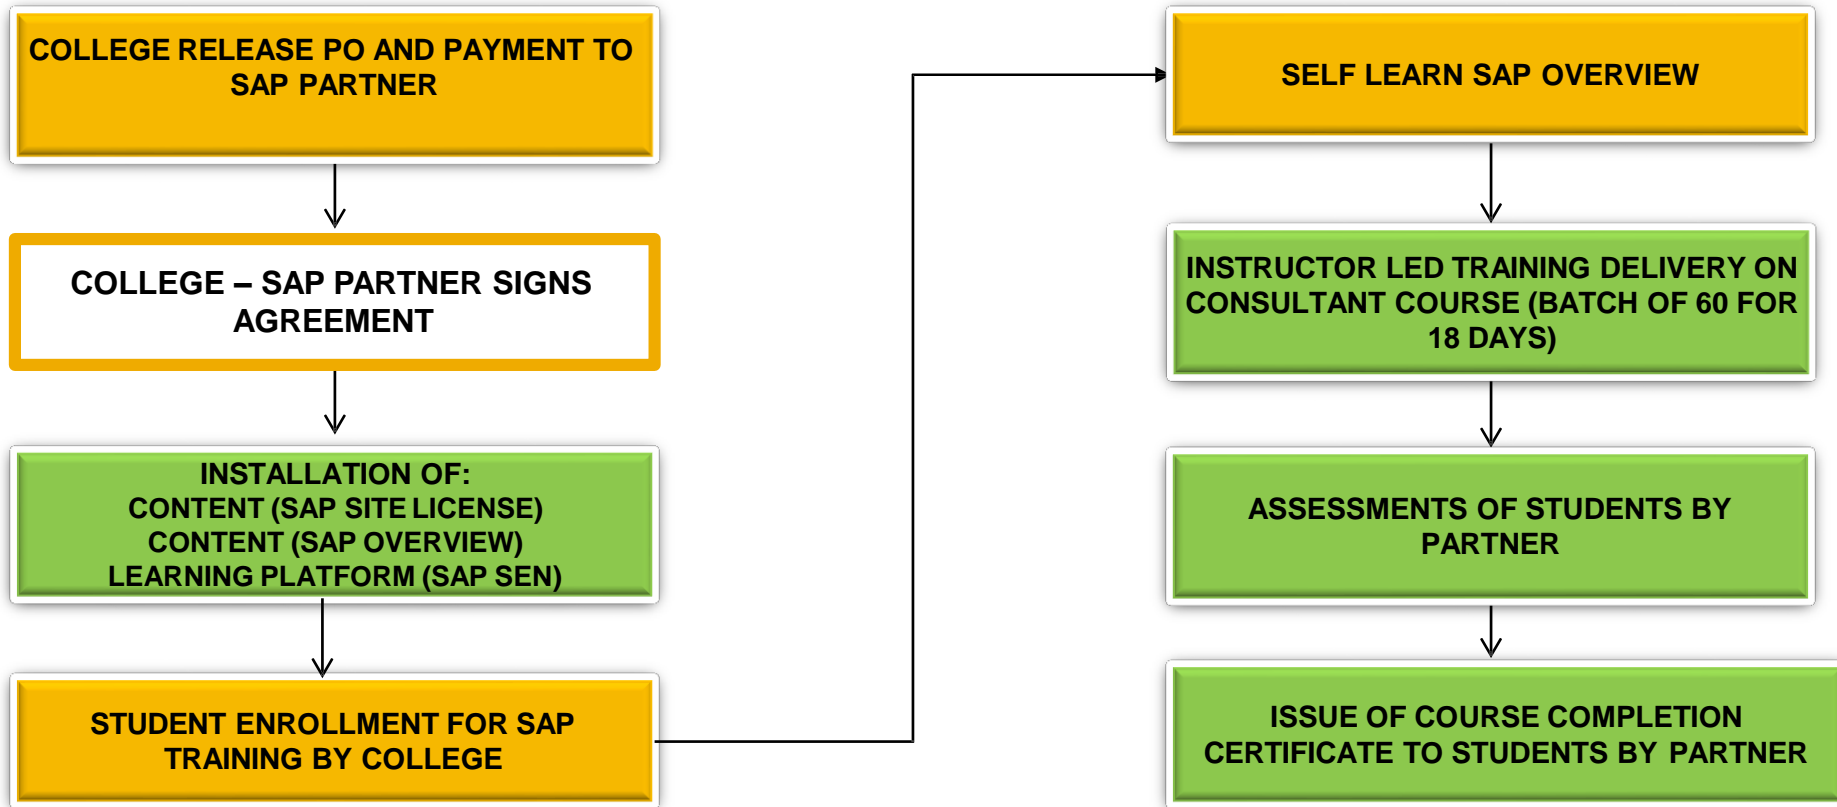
COLLEGE RELEASE PO AND PAYMENT TO SAP PARTNER

COLLEGE – SAP PARTNER SIGNS AGREEMENT

INSTALLATION OF:
CONTENT (SAP SITE LICENSE)
CONTENT (SAP OVERVIEW)
LEARNING PLATFORM (SAP SEN)

STUDENT ENROLLMENT FOR SAP TRAINING BY COLLEGE

SELF LEARN SAP OVERVIEW

INSTRUCTOR LED TRAINING DELIVERY ON CONSULTANT COURSE (BATCH OF 60 FOR 18 DAYS)

ASSESSMENTS OF STUDENTS BY PARTNER

ISSUE OF COURSE COMPLETION CERTIFICATE TO STUDENTS BY PARTNER